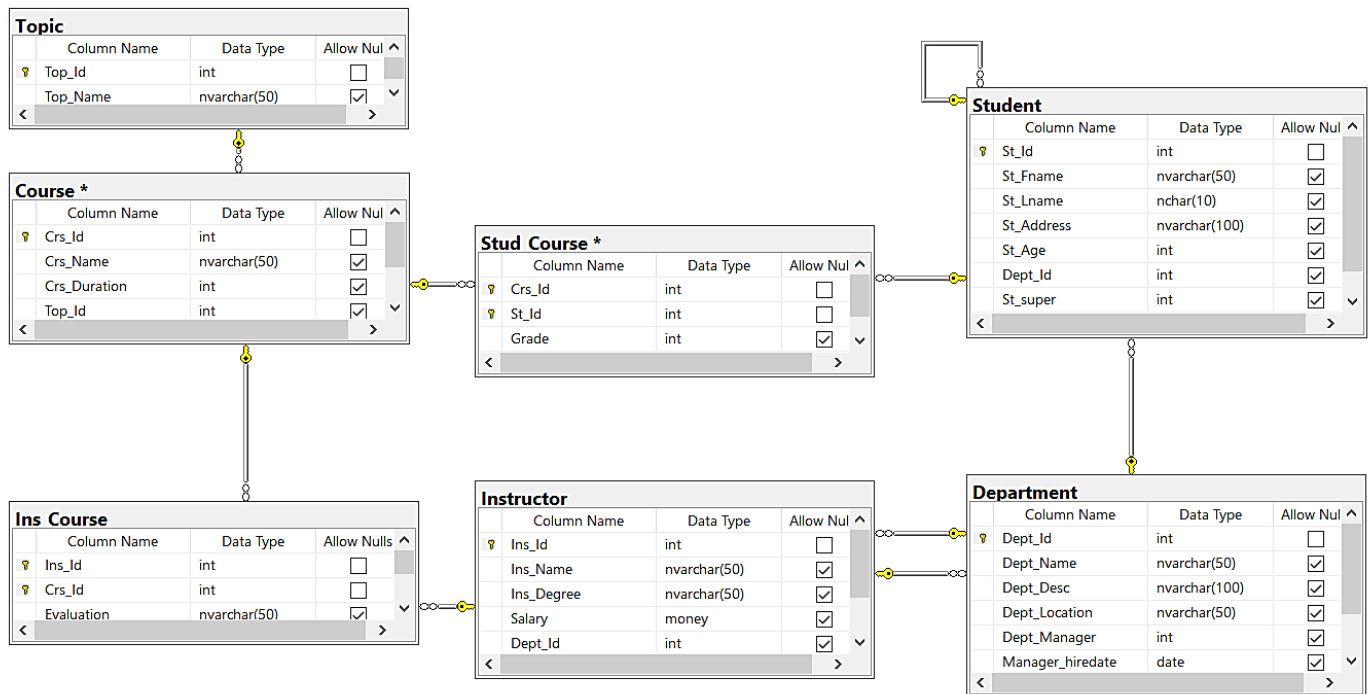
Topic

| Column Name | Data Type | Allow Nul |
|---|---|---|
| Top_Id | int | ☐ |
| Top_Name | nvarchar(50) | ☑ |

Course *

| Column Name | Data Type | Allow Nul |
|---|---|---|
| Crs_Id | int | ☐ |
| Crs_Name | nvarchar(50) | ☑ |
| Crs_Duration | int | ☑ |
| Top_Id | int | ☑ |

Stud Course *

| Column Name | Data Type | Allow Nul |
|---|---|---|
| Crs_Id | int | ☐ |
| St_Id | int | ☐ |
| Grade | int | ☑ |

Student

| Column Name | Data Type | Allow Nul |
|---|---|---|
| St_Id | int | ☐ |
| St_Fname | nvarchar(50) | ☑ |
| St_Lname | nchar(10) | ☑ |
| St_Address | nvarchar(100) | ☑ |
| St_Age | int | ☑ |
| Dept_Id | int | ☑ |
| St_super | int | ☑ |

Ins Course

| Column Name | Data Type | Allow Nulls |
|---|---|---|
| Ins_Id | int | ☐ |
| Crs_Id | int | ☐ |
| Evaluation | nvarchar(50) | ☑ |

Instructor

| Column Name | Data Type | Allow Nul |
|---|---|---|
| Ins_Id | int | ☐ |
| Ins_Name | nvarchar(50) | ☑ |
| Ins_Degree | nvarchar(50) | ☑ |
| Salary | money | ☑ |
| Dept_Id | int | ☑ |

Department

| Column Name | Data Type | Allow Nul |
|---|---|---|
| Dept_Id | int | ☐ |
| Dept_Name | nvarchar(50) | ☑ |
| Dept_Desc | nvarchar(100) | ☑ |
| Dept_Location | nvarchar(50) | ☑ |
| Dept_Manager | int | ☑ |
| Manager_hiredate | date | ☑ |